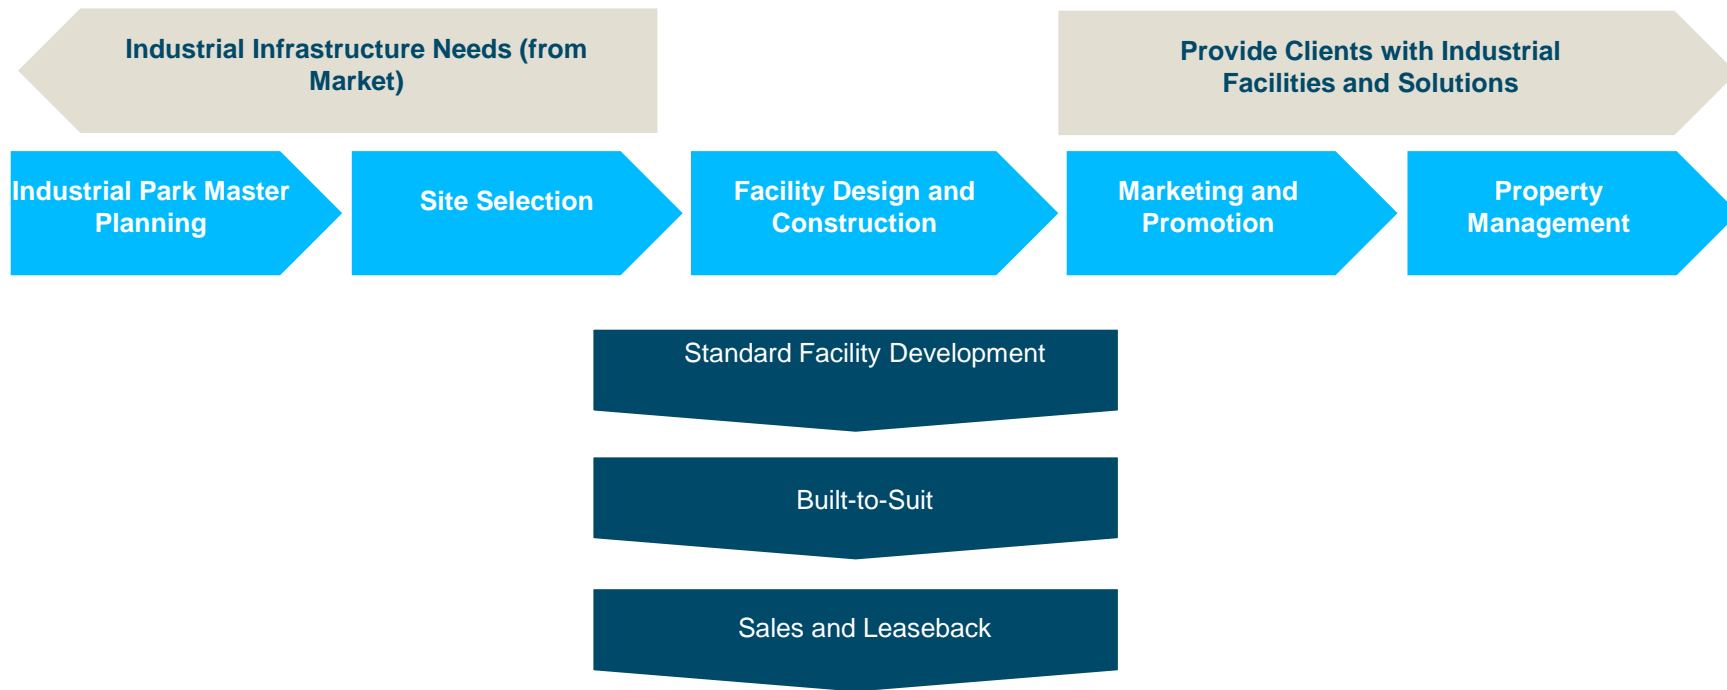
Industrial Infrastructure Needs (from Market)

Provide Clients with Industrial Facilities and Solutions

Industrial Park Master Planning

Site Selection

Facility Design and Construction

Marketing and Promotion

Property Management

Standard Facility Development

Built-to-Suit

Sales and Leaseback